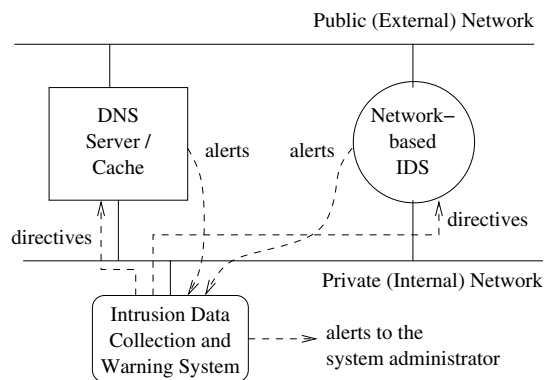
Public (External) Network

DNS Server / Cache

alerts

alerts

Network-based IDS

directives

directives

Private (Internal) Network

Intrusion Data Collection and Warning System

alerts to the system administrator